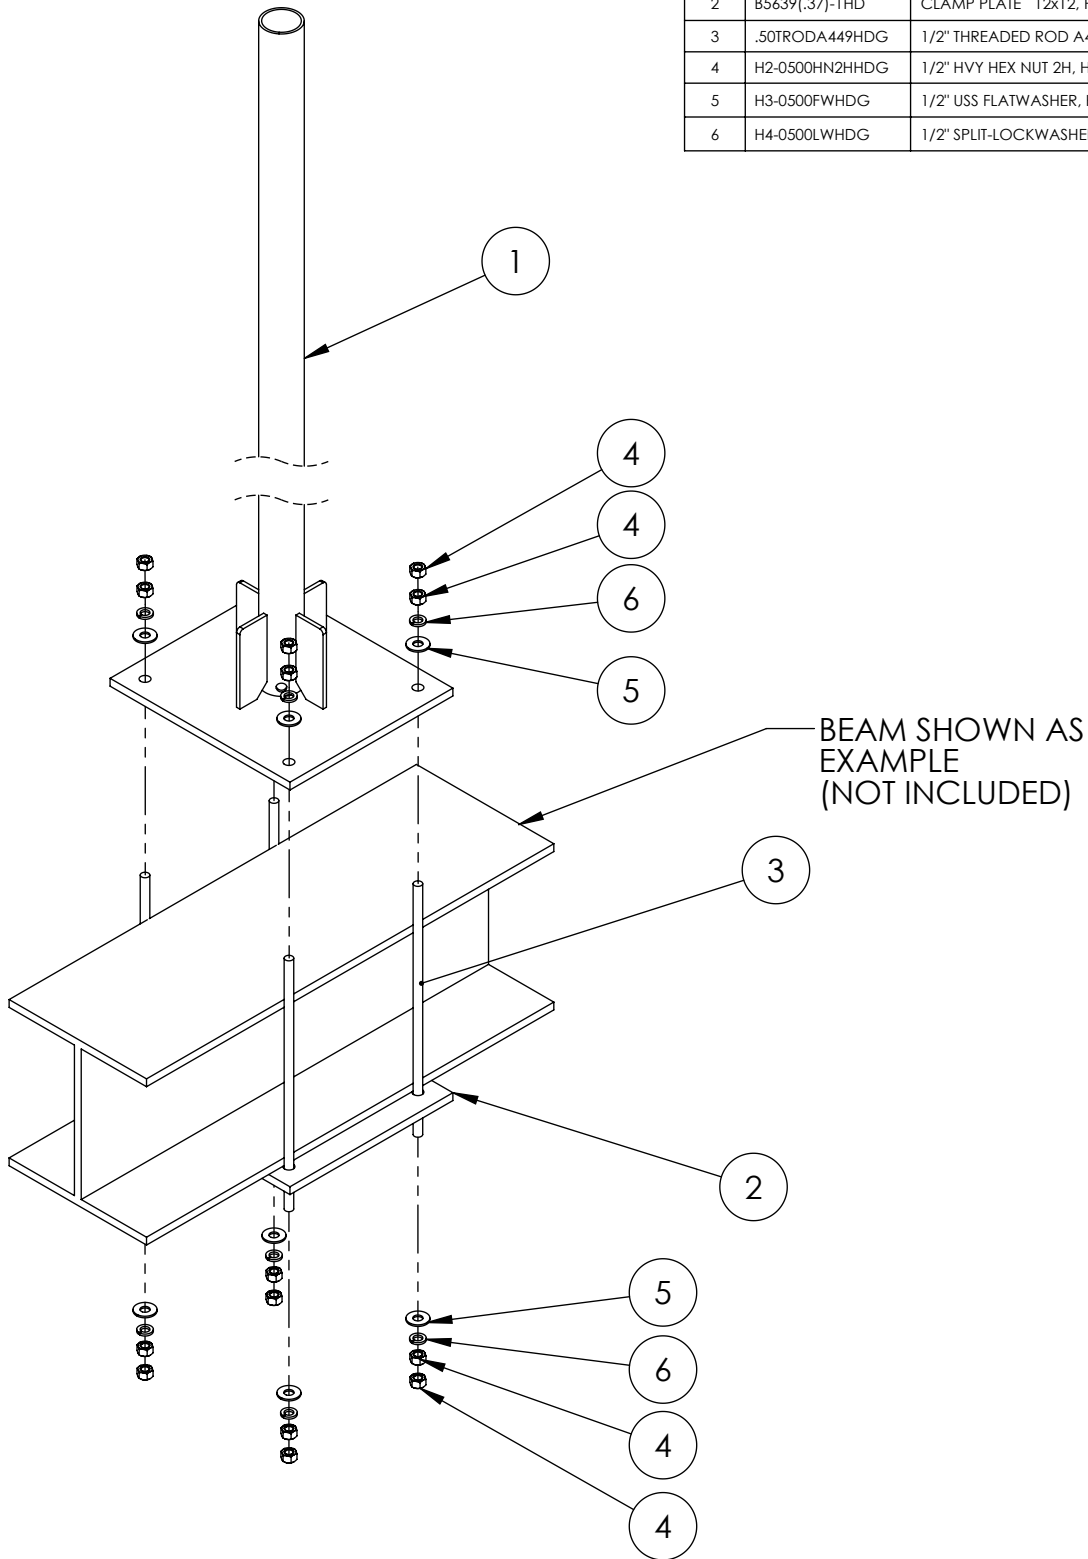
| 2 | B5639(.37)-THD | CLAMP PLATE 12x12, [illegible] |
|---|---|---|
| 3 | .50TRODA449HDG | 1/2" THREADED ROD A4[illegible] |
| 4 | H2-0500HN2HHDG | 1/2" HVY HEX NUT 2H, H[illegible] |
| 5 | H3-0500FWHDG | 1/2" USS FLATWASHER, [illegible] |
| 6 | H4-0500LWHDG | 1/2" SPLIT-LOCKWASHE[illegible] |

1

4

4

6

5

BEAM SHOWN AS EXAMPLE (NOT INCLUDED)

3

2

5

6

4

4